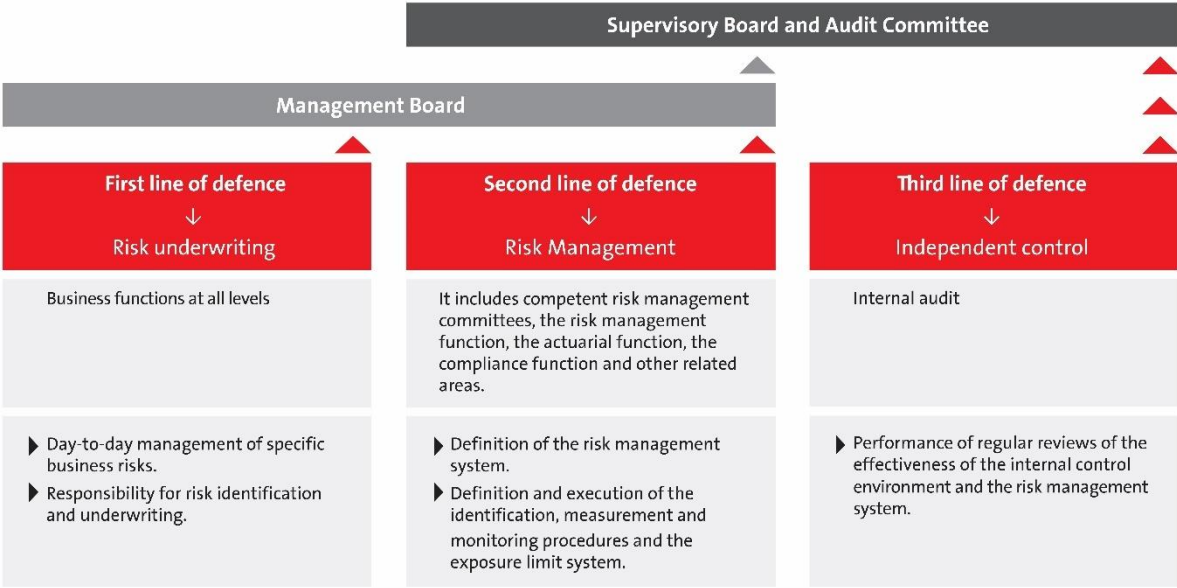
Supervisory Board and Audit Committee

Management Board

First line of defence
↓
Risk underwriting

Business functions at all levels

Day-to-day management of specific business risks.
Responsibility for risk identification and underwriting.

Second line of defence
↓
Risk Management

It includes competent risk management committees, the risk management function, the actuarial function, the compliance function and other related areas.

Definition of the risk management system.
Definition and execution of the identification, measurement and monitoring procedures and the exposure limit system.

Third line of defence
↓
Independent control

Internal audit

Performance of regular reviews of the effectiveness of the internal control environment and the risk management system.